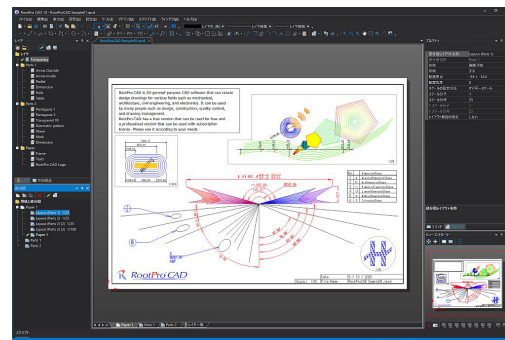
RootPro CAD 10 - RootProCAD Sample01.rpcd

RootProCAD Sample01.rpcd

RootPro CAD is 2D general-purpose CAD software that can create design drawings for various fields such as mechanical, architecture, civil engineering, and electronics. It can be used by many people such as design, construction, quality control, and drawing management.
RootPro CAD has a free version that can be used for free and a professional version that can be used with subscription license. Please use it according to your needs.

Temporary
Part 1
Arrow Outside
Arrow Inside
Border
Dimension
Pole
Fonts
Part 2
Pentagon 1
Pentagon 2
Transparent Fill
Geometric pattern
Wave
Mesh
Dimension
Part 3
Frame
Spot
RootPro CAD Logo

Layout Parts (1 1/2)
Layout (Part 1) (1 1/2)
Layout (Part 2) (1 1/2)
Layout (Part 3) (1 1/50)
Paper 1
Parts 1
Parts 2

RootPro CAD

Paper 1 | Parts 1 | Parts 2 | レイアウト

Date
Scale
File Name
RootProCAD Sample01.rpcd

コマンド